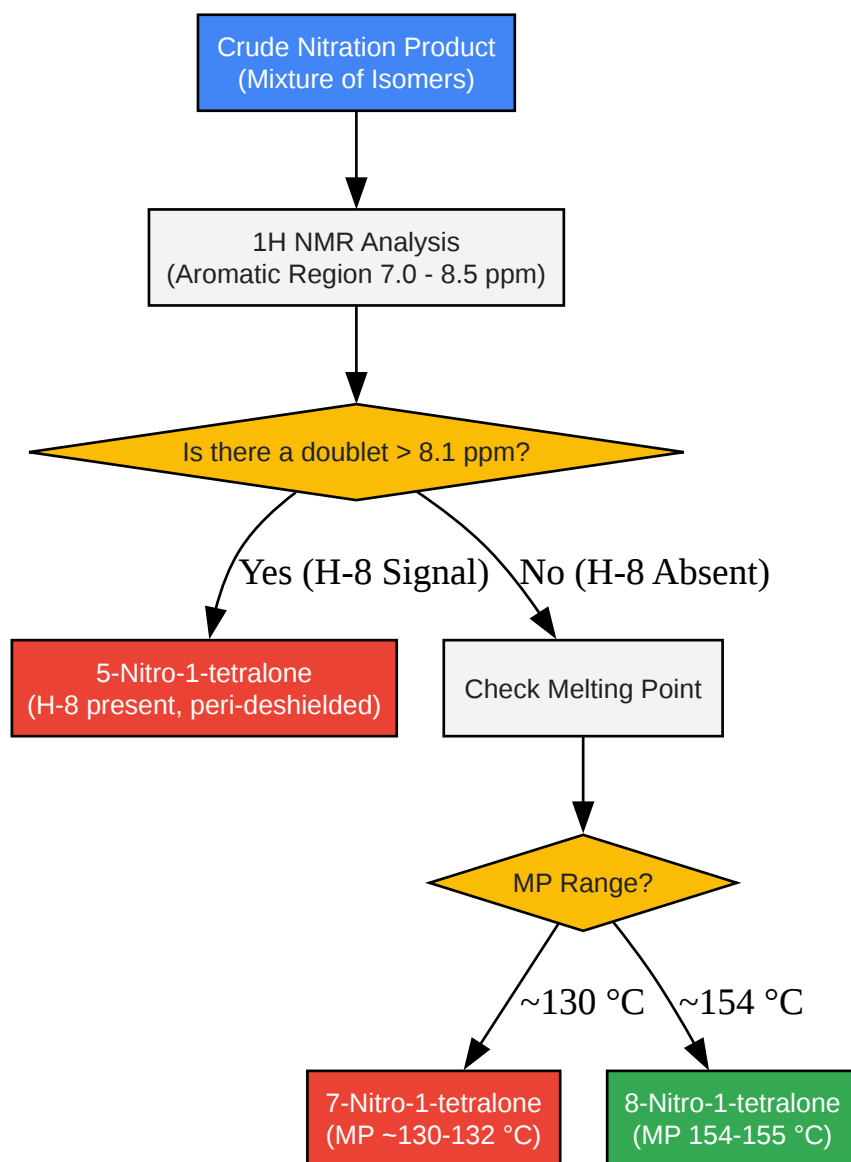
Crude Nitration Product
(Mixture of Isomers)

1H NMR Analysis
(Aromatic Region 7.0 - 8.5 ppm)

Is there a doublet > 8.1 ppm?

Yes (H-8 Signal)

No (H-8 Absent)

5-Nitro-1-tetralone
(H-8 present, peri-deshielded)

Check Melting Point

MP Range?

~130 °C

~154 °C

7-Nitro-1-tetralone
(MP ~130-132 °C)

8-Nitro-1-tetralone
(MP 154-155 °C)